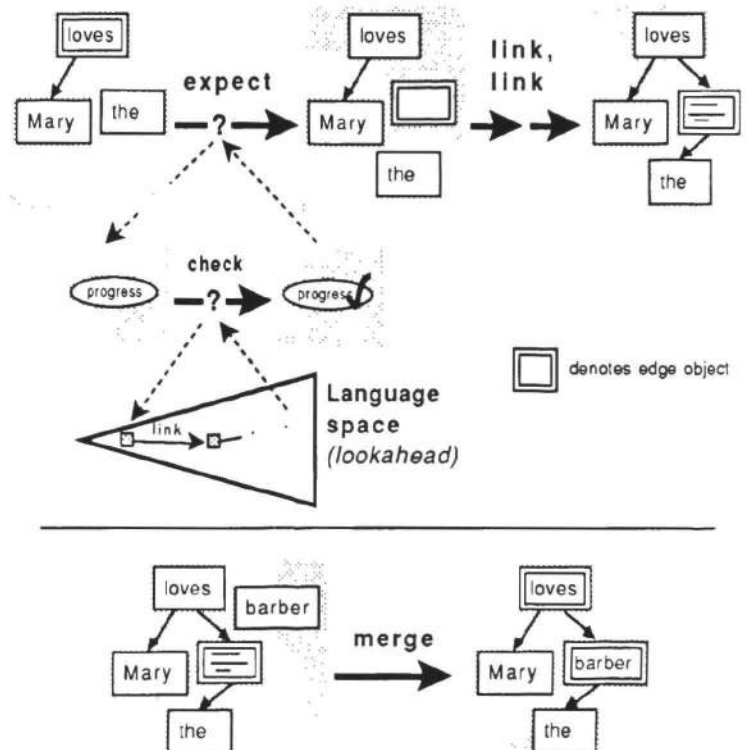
loves

Mary

the

expect

?

loves

Mary

the

link, link

loves

Mary

the

check

progress

?

progress

denotes edge object

link

Language space (lookahead)

loves

barber

Mary

the

merge

loves

Mary

barber

the